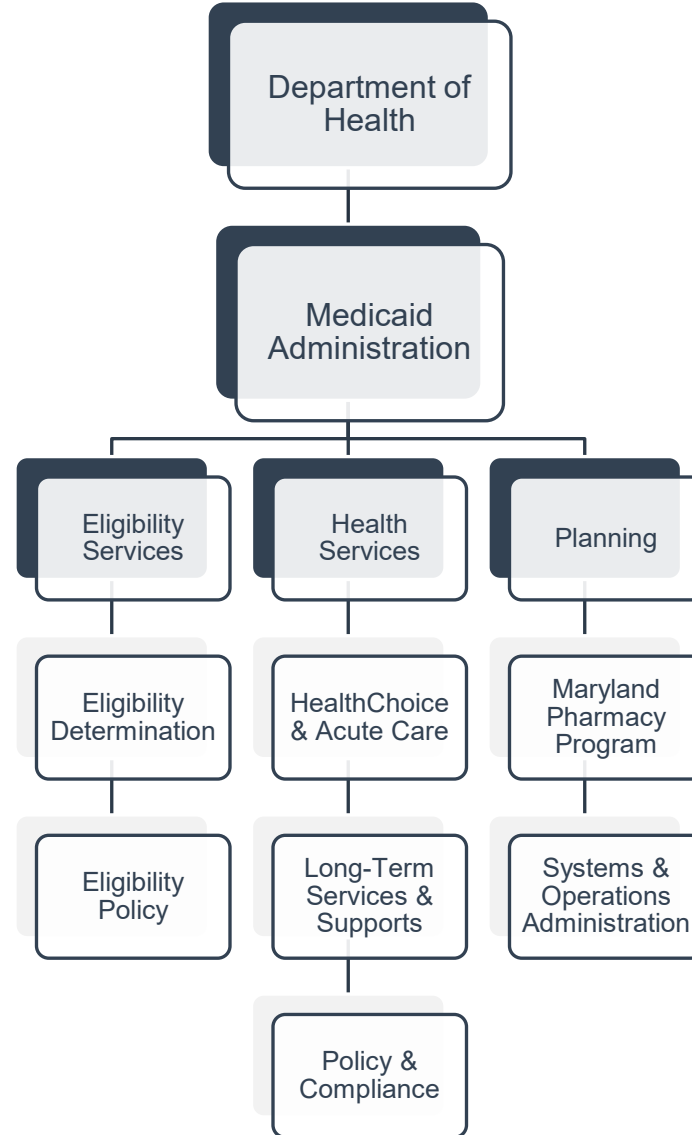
Department of Health

Medicaid Administration

Eligibility Services

Eligibility Determination

Eligibility Policy

Health Services

HealthChoice & Acute Care

Long-Term Services & Supports

Policy & Compliance

Planning

Maryland Pharmacy Program

Systems & Operations Administration